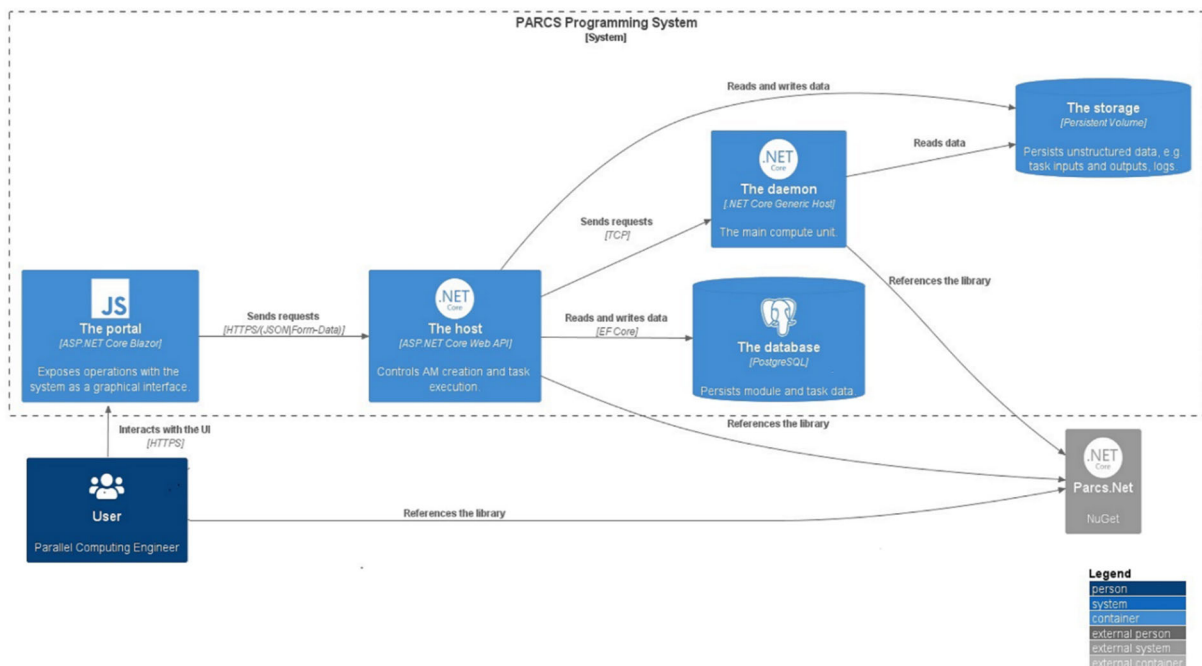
PARCS Programming System
[System]

Reads and writes data

The storage
[Persistent Volume]
Persists unstructured data, e.g. task inputs and outputs, logs.

Reads data

.NET Core
The daemon
[.NET Core Generic Host]
The main compute unit.

Sends requests
[TCP]

References the library

JS
The portal
[ASP.NET Core Blazor]
Exposes operations with the system as a graphical interface.

Sends requests
[HTTPS/(JSON|Form-Data)]

.NET Core
The host
[ASP.NET Core Web API]
Controls AM creation and task execution.

Reads and writes data
[EF Core]

The database
[PostgreSQL]
Persists module and task data.

Interacts with the UI
[HTTPS]

References the library

User
Parallel Computing Engineer

References the library

.NET Core
Parcs.Net
NuGet

Legend
person
system
container
external person
external system
external container